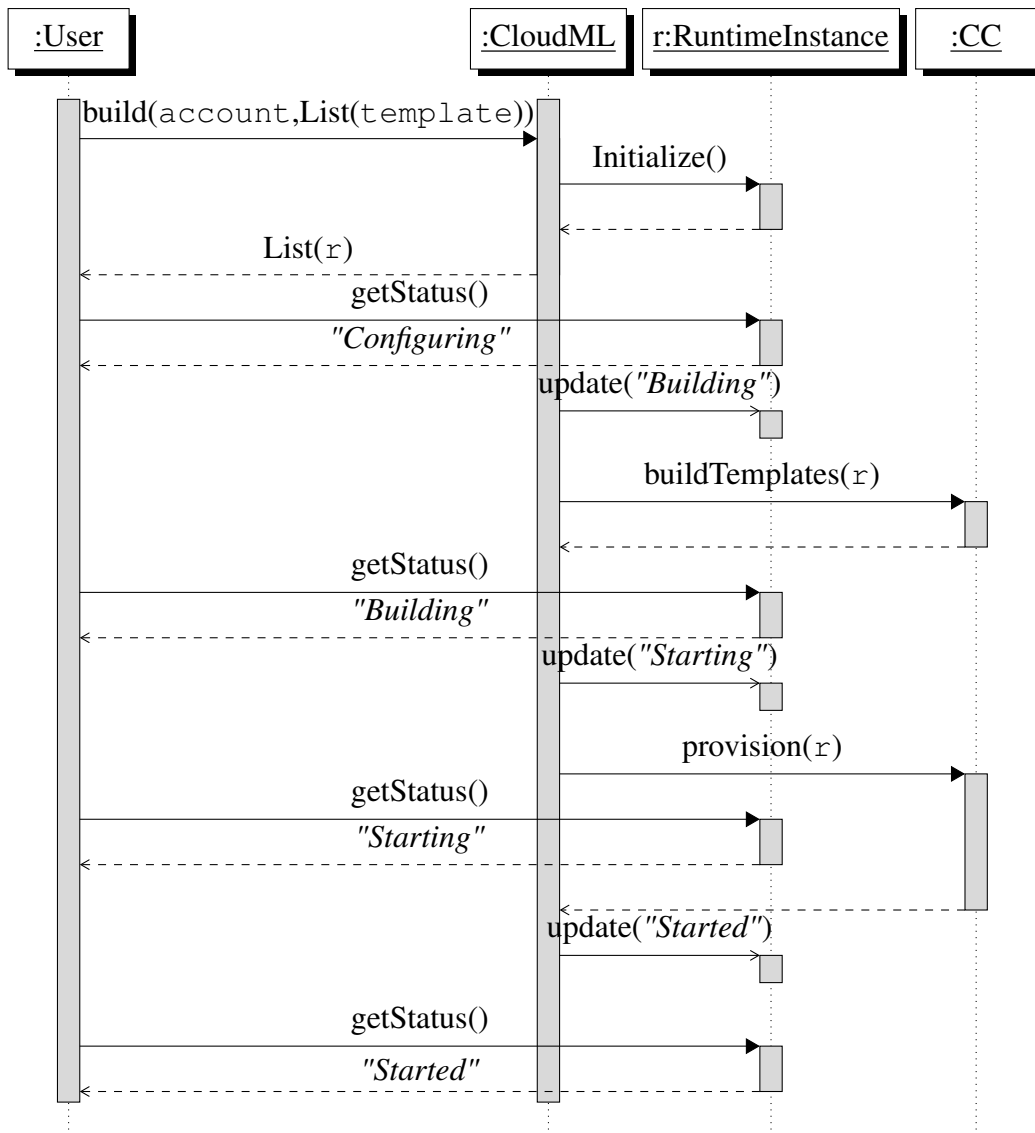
:User

:CloudML

r:RuntimeInstance

:CC

build(account,List(template))

Initialize()

List(r)

getStatus()

"Configuring"

update("Building")

buildTemplates(r)

getStatus()

"Building"

update("Starting")

provision(r)

getStatus()

"Starting"

update("Started")

getStatus()

"Started"